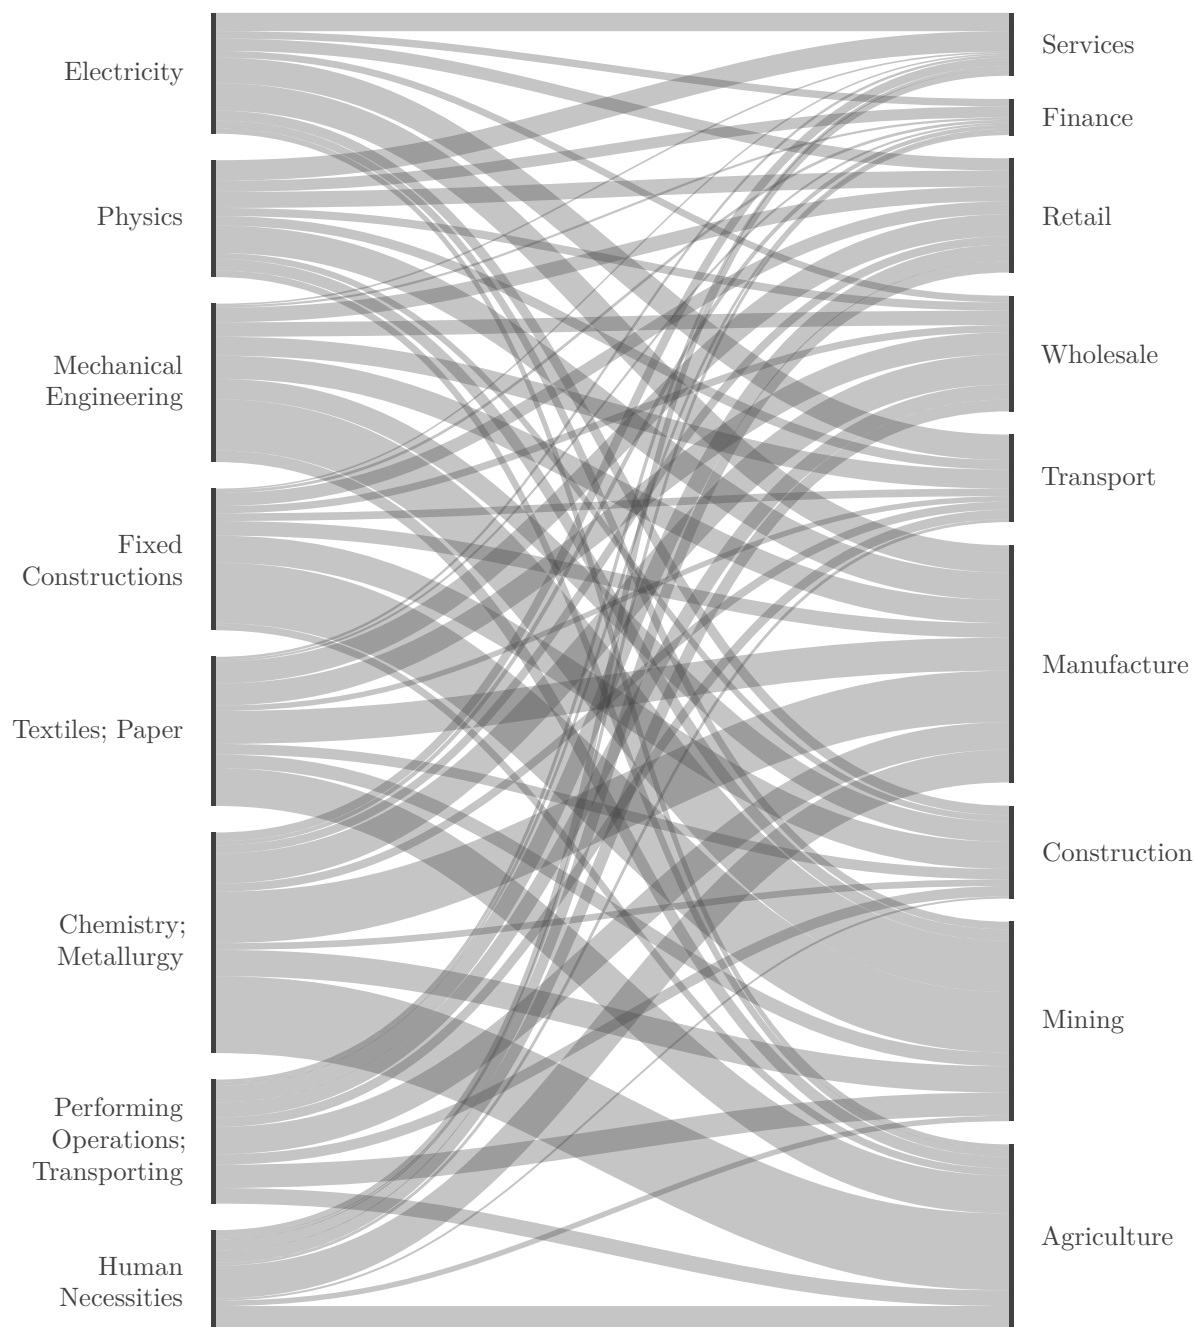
Electricity
Physics
Mechanical Engineering
Fixed Constructions
Textiles; Paper
Chemistry; Metallurgy
Performing Operations; Transporting
Human Necessities

Services
Finance
Retail
Wholesale
Transport
Manufacture
Construction
Mining
Agriculture